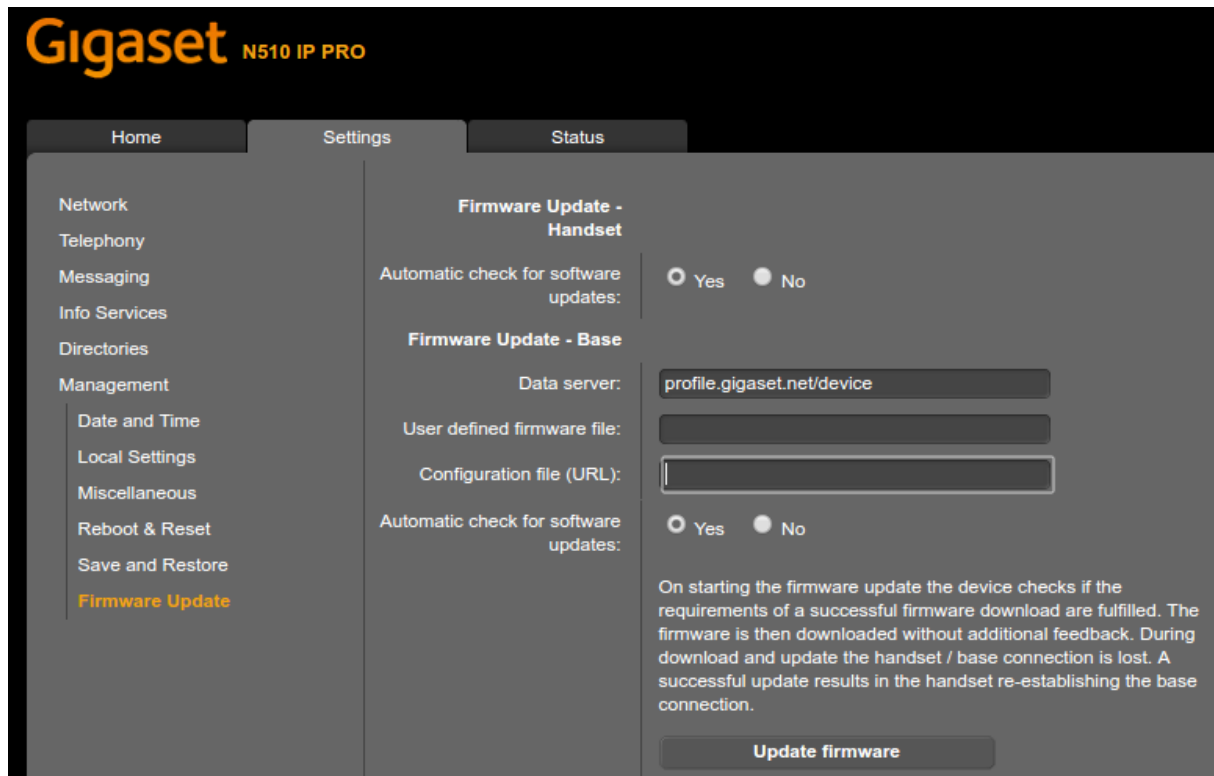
Gigaset N510 IP PRO

Home
Settings
Status

Network
Telephony
Messaging
Info Services
Directories
Management
Date and Time
Local Settings
Miscellaneous
Reboot & Reset
Save and Restore
Firmware Update

Firmware Update - Handset

Automatic check for software updates: Yes No

Firmware Update - Base

Data server: profile.gigaset.net/device

User defined firmware file:

Configuration file (URL):

Automatic check for software updates: Yes No

On starting the firmware update the device checks if the requirements of a successful firmware download are fulfilled. The firmware is then downloaded without additional feedback. During download and update the handset / base connection is lost. A successful update results in the handset re-establishing the base connection.

Update firmware